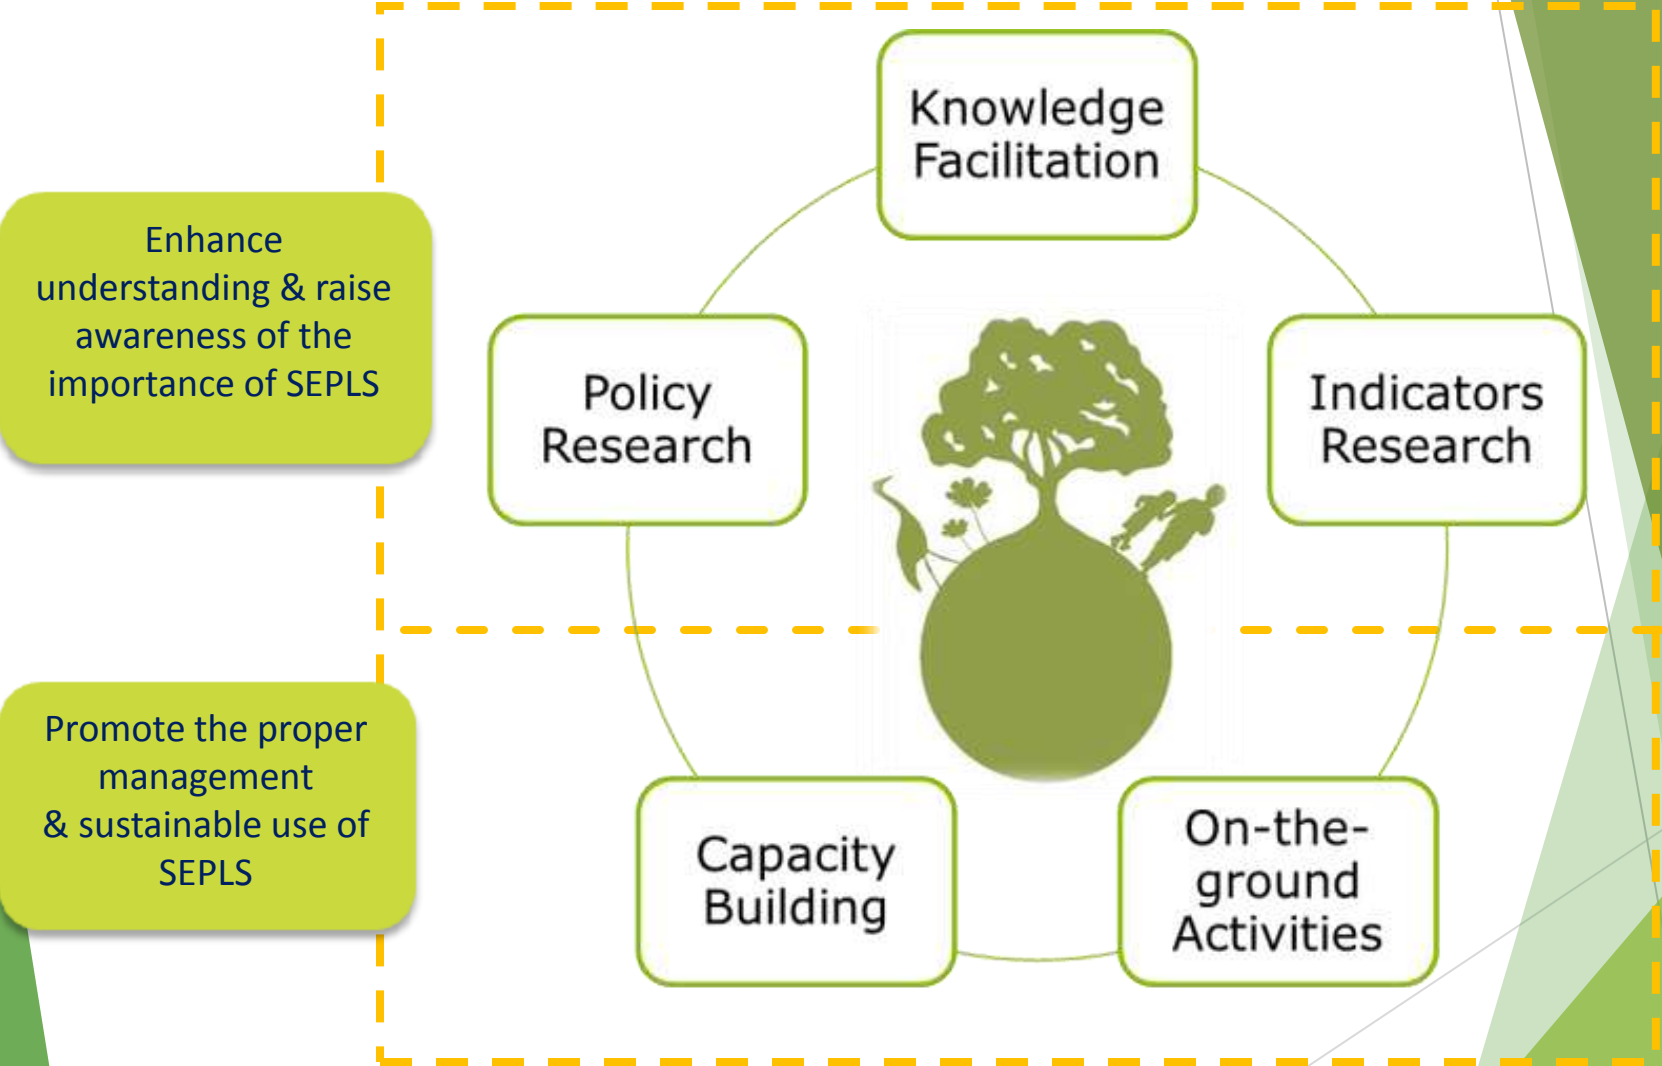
Enhance understanding & raise awareness of the importance of SEPLS

Promote the proper management & sustainable use of SEPLS

Knowledge Facilitation

Policy Research

Indicators Research

Capacity Building

On-the-ground Activities